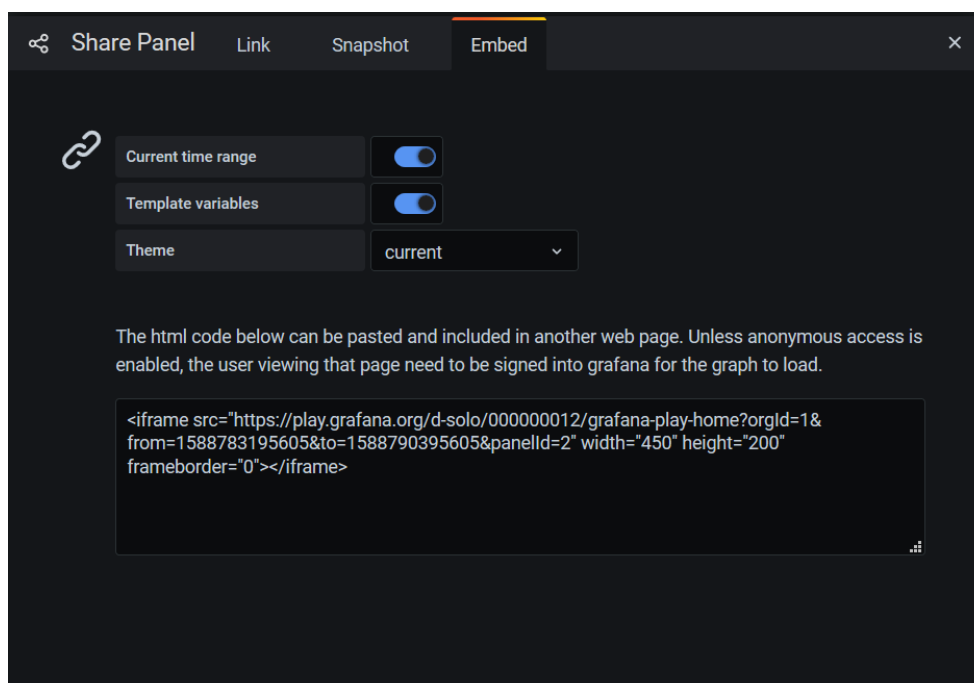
Share Panel Link Snapshot Embed ×

Current time range

Template variables

Theme current

The html code below can be pasted and included in another web page. Unless anonymous access is enabled, the user viewing that page need to be signed into grafana for the graph to load.

<iframe src="https://play.grafana.org/d-solo/000000012/grafana-play-home?orgId=1&from=1588783195605&to=1588790395605&panelId=2" width="450" height="200" frameborder="0"></iframe>